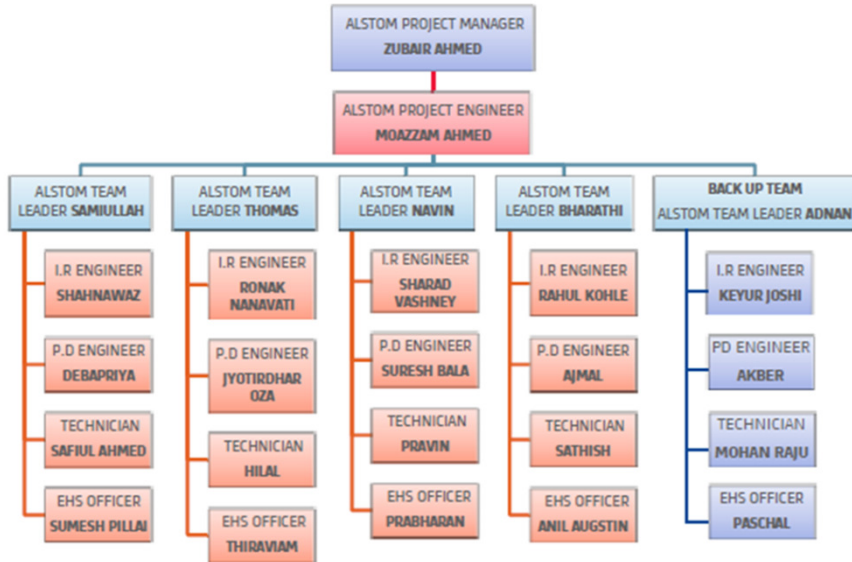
ALSTOM PROJECT MANAGER
ZUBAIR AHMED

ALSTOM PROJECT ENGINEER
MOAZZAM AHMED

ALSTOM TEAM LEADER SAMIULLAH

I.R ENGINEER
SHAHNAWAZ

P.D ENGINEER
DEBAPRIYA

TECHNICIAN
SAFIUL AHMED

EHS OFFICER
SUMESH PILLAI

ALSTOM TEAM LEADER THOMAS

I.R ENGINEER
RONAK NANAVATI

P.D ENGINEER
JYOTIRDHAR OZA

TECHNICIAN
HILAL

EHS OFFICER
THIRAVIAM

ALSTOM TEAM LEADER NAVIN

I.R ENGINEER
SHARAD VASHNEY

P.D ENGINEER
SURESH BALA

TECHNICIAN
PRAVIN

EHS OFFICER
PRABHARAN

ALSTOM TEAM LEADER BHARATHI

I.R ENGINEER
RAHUL KOHLE

P.D ENGINEER
AJMAL

TECHNICIAN
SATHISH

EHS OFFICER
ANIL AUGSTIN

BACK UP TEAM
ALSTOM TEAM LEADER ADNAN

I.R ENGINEER
KEYUR JOSHI

PD ENGINEER
AKBER

TECHNICIAN
MOHAN RAJU

EHS OFFICER
PASCHAL